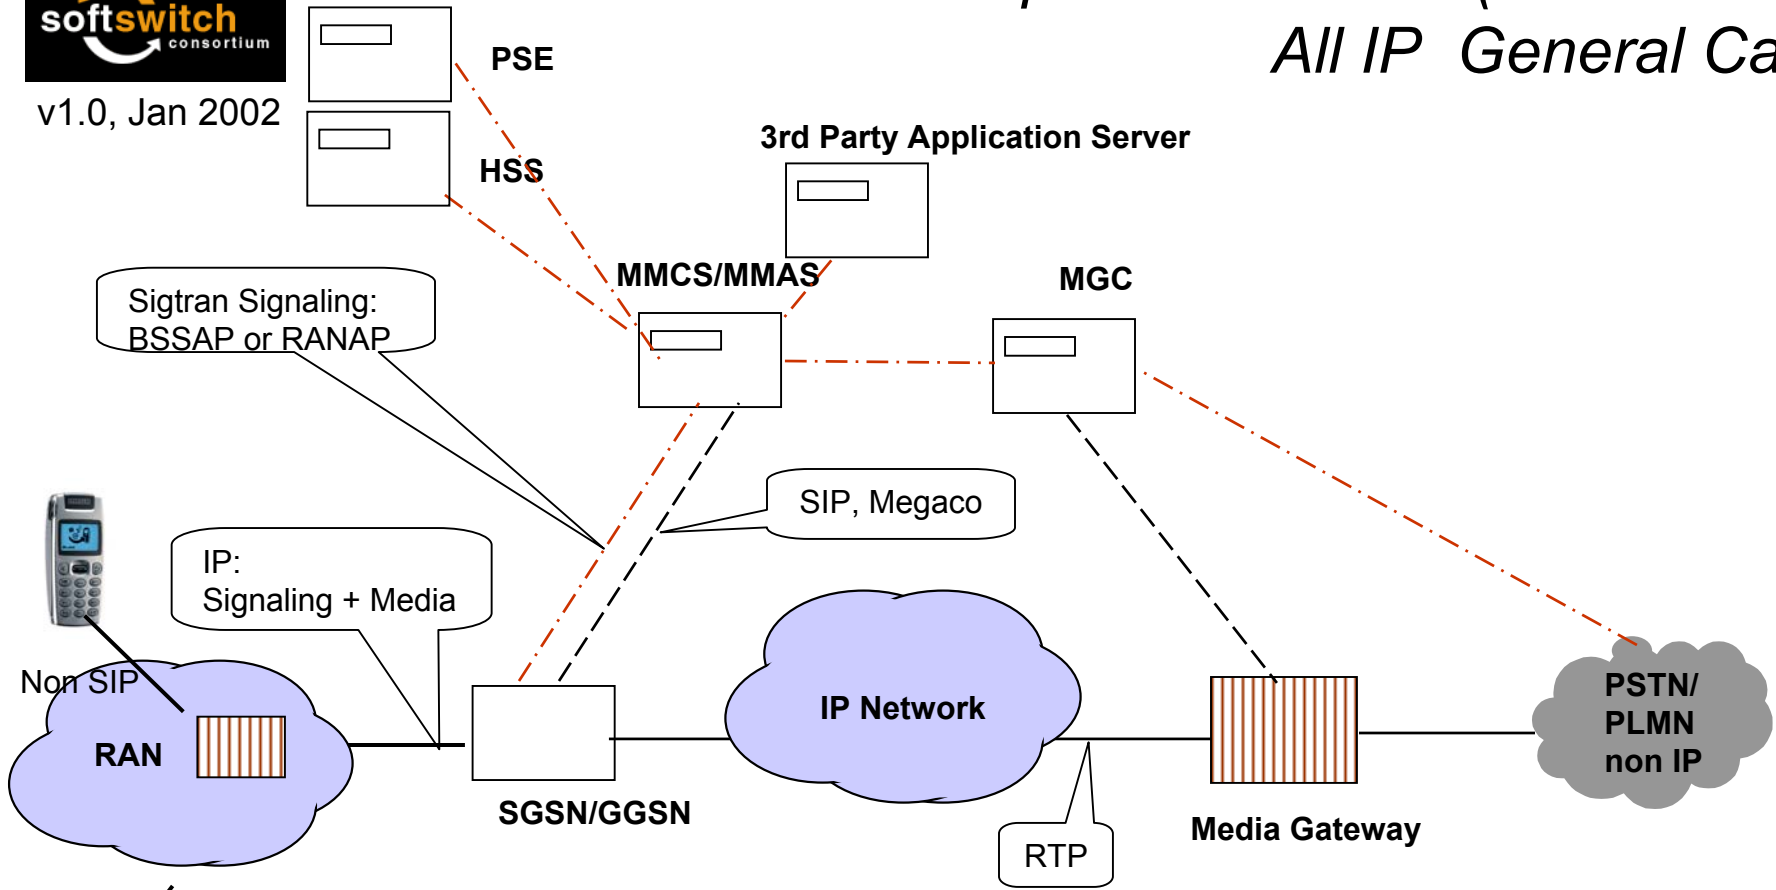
softswitch consortium

v1.0, Jan 2002

All IP General Ca

PSE

HSS

3rd Party Application Server

MMCS/MMAS

MGC

Sigtran Signaling: BSSAP or RANAP

SIP, Megaco

IP: Signaling + Media

Non SIP

RAN

SGSN/GGSN

IP Network

Media Gateway

PSTN/ PLMN non IP

RTP